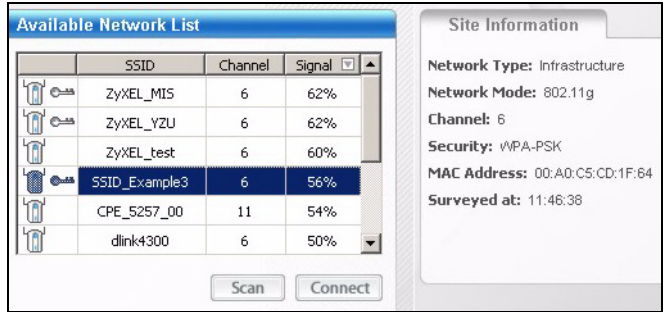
Available Network List

| | SSID | Channel | Signal |
|---|---|---|---|
| | ZyXEL_MIS | 6 | 62% |
| | ZyXEL_YZU | 6 | 62% |
| | ZyXEL_test | 6 | 60% |
| | SSID_Example3 | 6 | 56% |
| | CPE_5257_00 | 11 | 54% |
| | dlink4300 | 6 | 50% |

Scan Connect

Site Information

Network Type: Infrastructure
Network Mode: 802.11g
Channel: 6
Security: WPA-PSK
MAC Address: 00:A0:C5:CD:1F:64
Surveyed at: 11:46:38